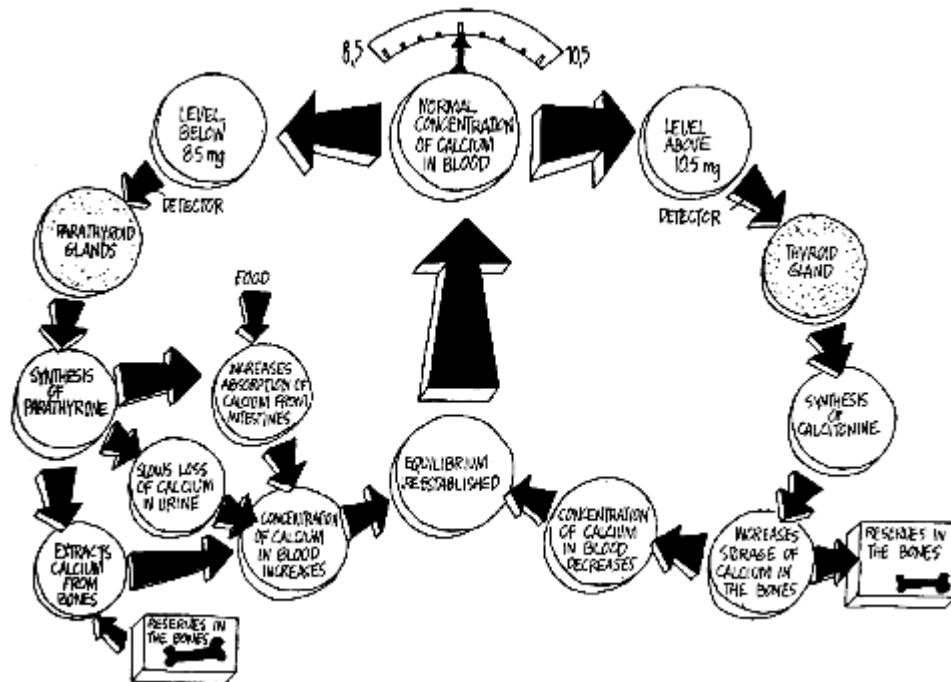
8,5

10,5

NORMAL CONCENTRATION OF CALCIUM IN BLOOD

LEVEL BELOW 8.5 mg

DETECTOR

PARATHYROID GLANDS

SYNTHESIS OF PARATHYRONE

FOOD

INCREASES ABSORPTION OF CALCIUM FROM INTESTINES

SLOWS LOSS OF CALCIUM IN URINE

EXTRACTS CALCIUM FROM BONES

RESERVES IN THE BONES

CONCENTRATION OF CALCIUM IN BLOOD INCREASES

EQUILIBRIUM REESTABLISHED

LEVEL ABOVE 10.5 mg

DETECTOR

THYROID GLAND

SYNTHESIS OF CALCITONINE

INCREASES STORAGE OF CALCIUM IN THE BONES

RESERVES IN THE BONES

CONCENTRATION OF CALCIUM IN BLOOD DECREASES